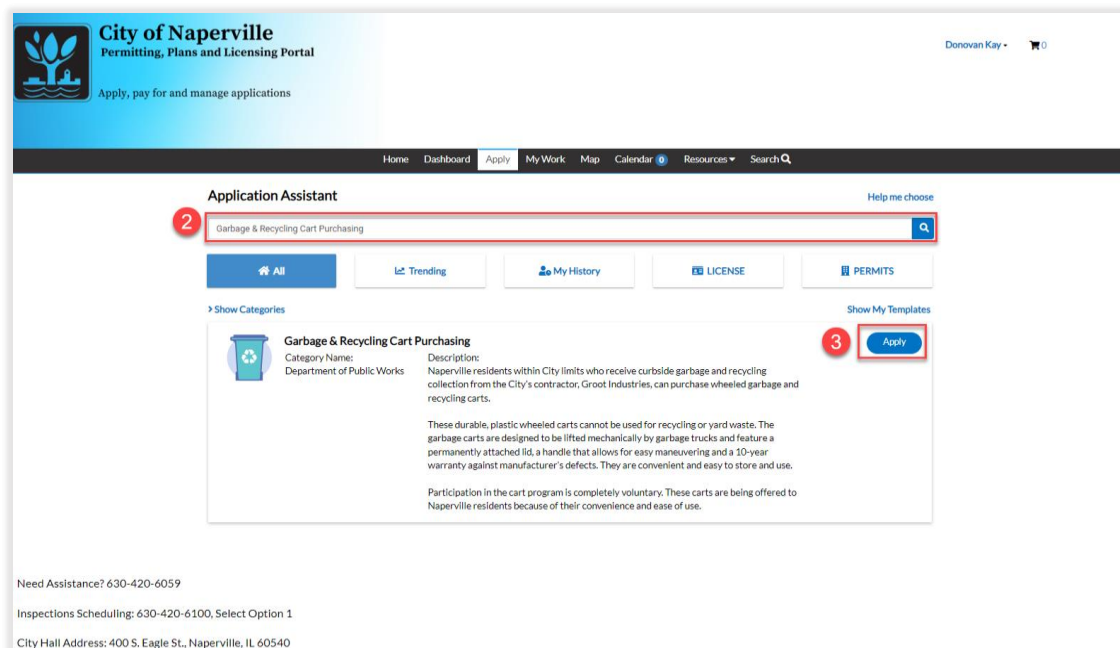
City of Naperville
Permitting, Plans and Licensing Portal

Apply, pay for and manage applications

Donovan Kay ▾ 0

Home Dashboard Apply My Work Map Calendar 0 Resources ▾ Search

Application Assistant

Help me choose

2

Garbage & Recycling Cart Purchasing

All Trending My History LICENSE PERMITS

> Show Categories

Show My Templates

Garbage & Recycling Cart Purchasing

Category Name:
Department of Public Works

Description:
Naperville residents within City limits who receive curbside garbage and recycling collection from the City's contractor, Groot Industries, can purchase wheeled garbage and recycling carts.

These durable, plastic wheeled carts cannot be used for recycling or yard waste. The garbage carts are designed to be lifted mechanically by garbage trucks and feature a permanently attached lid, a handle that allows for easy maneuvering and a 10-year warranty against manufacturer's defects. They are convenient and easy to store and use.

Participation in the cart program is completely voluntary. These carts are being offered to Naperville residents because of their convenience and ease of use.

3

Apply

Need Assistance? 630-420-6059

Inspections Scheduling: 630-420-6100, Select Option 1

City Hall Address: 400 S. Eagle St., Naperville, IL 60540